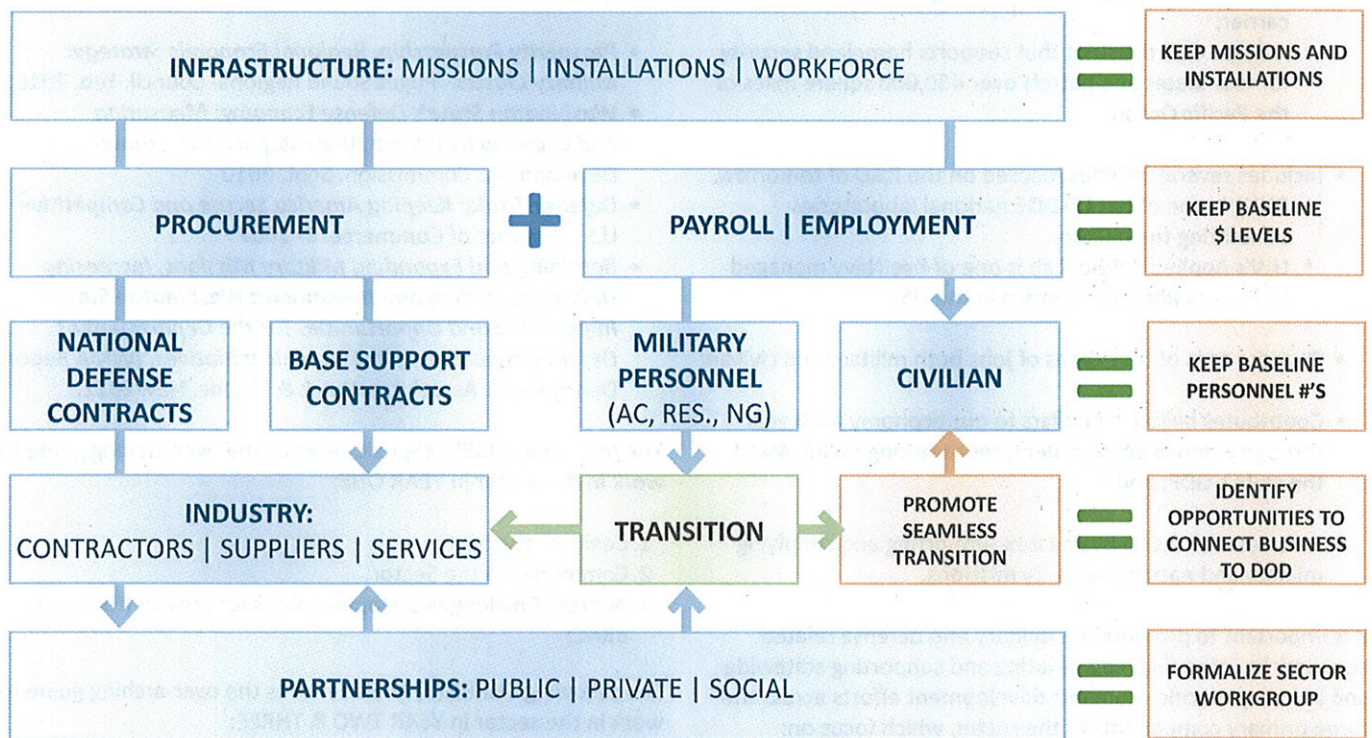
INFRASTRUCTURE: MISSIONS | INSTALLATIONS | WORKFORCE

KEEP MISSIONS AND INSTALLATIONS

PROCUREMENT

PAYROLL | EMPLOYMENT

KEEP BASELINE $ LEVELS

NATIONAL DEFENSE CONTRACTS

BASE SUPPORT CONTRACTS

MILITARY PERSONNEL (AC, RES., NG)

CIVILIAN

KEEP BASELINE PERSONNEL #'S

INDUSTRY: CONTRACTORS | SUPPLIERS | SERVICES

TRANSITION

PROMOTE SEAMLESS TRANSITION

IDENTIFY OPPORTUNITIES TO CONNECT BUSINESS TO DOD

PARTNERSHIPS: PUBLIC | PRIVATE | SOCIAL

FORMALIZE SECTOR WORKGROUP